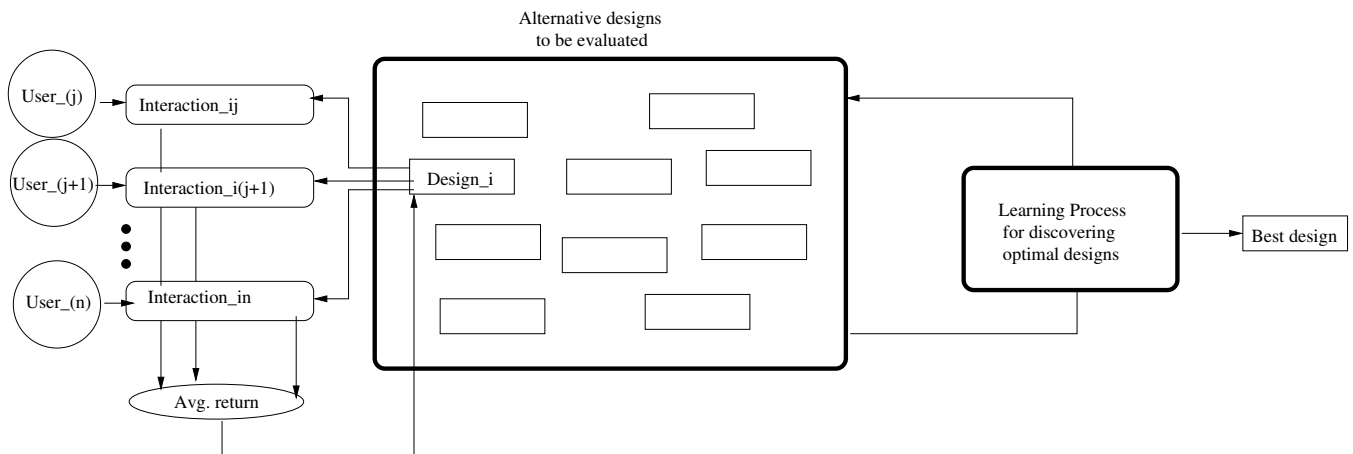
Alternative designs to be evaluated

User_(j)

Interaction_ij

User_(j+1)

Interaction_i(j+1)

Design_i

User_(n)

Interaction_in

Avg. return

Learning Process for discovering optimal designs

Best design